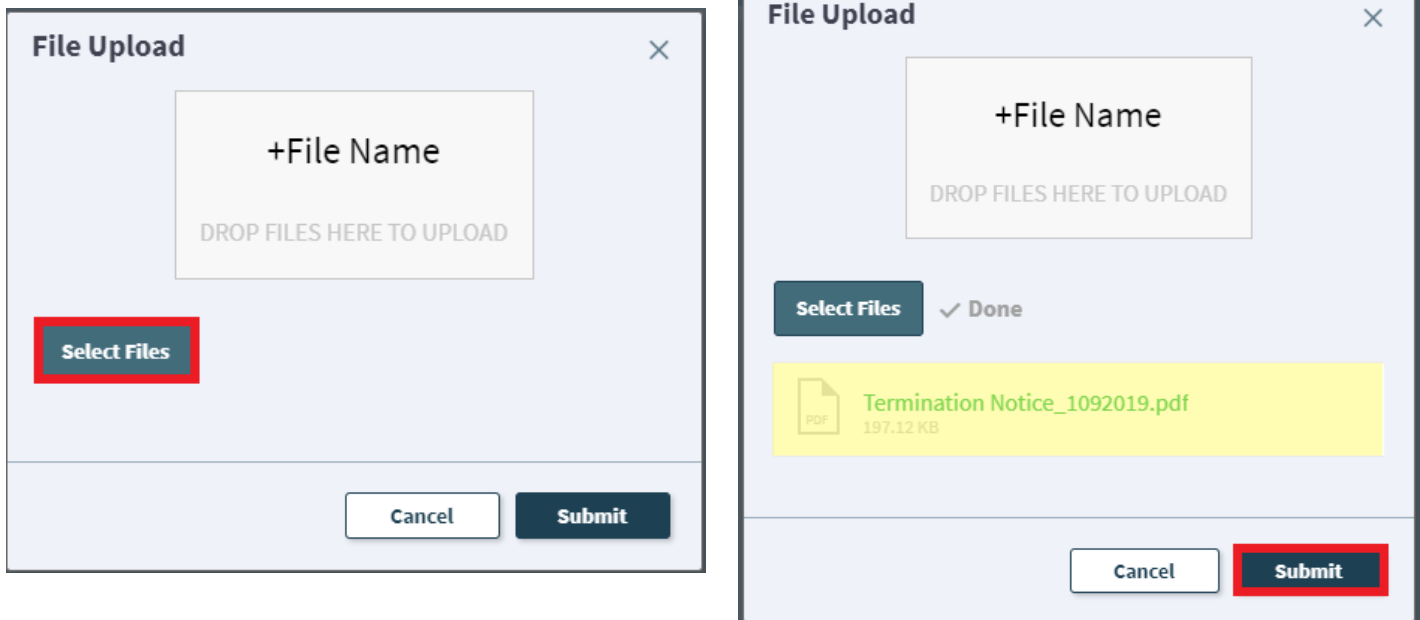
File Upload

+File Name

DROP FILES HERE TO UPLOAD

Select Files

Cancel

Submit

File Upload

+File Name

DROP FILES HERE TO UPLOAD

Select Files

✓ Done

PDF

Termination Notice_1092019.pdf

197.12 KB

Cancel

Submit